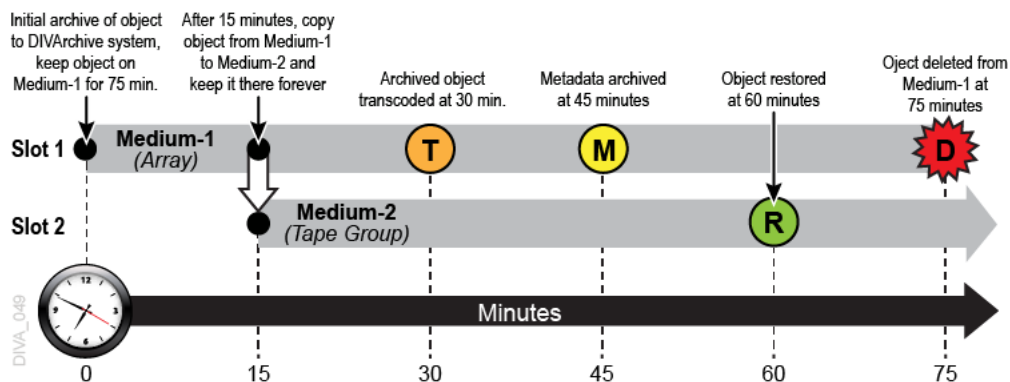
Initial archive of object to DIVArchive system, keep object on Medium-1 for 75 min.

After 15 minutes, copy object from Medium-1 to Medium-2 and keep it there forever

Archived object transcoded at 30 min.

Metadata archived at 45 minutes

Object restored at 60 minutes

Oject deleted from Medium-1 at 75 minutes

Slot 1

Medium-1
(Array)

T

M

D

Slot 2

Medium-2
(Tape Group)

R

DIVA_049

Minutes

0

15

30

45

60

75